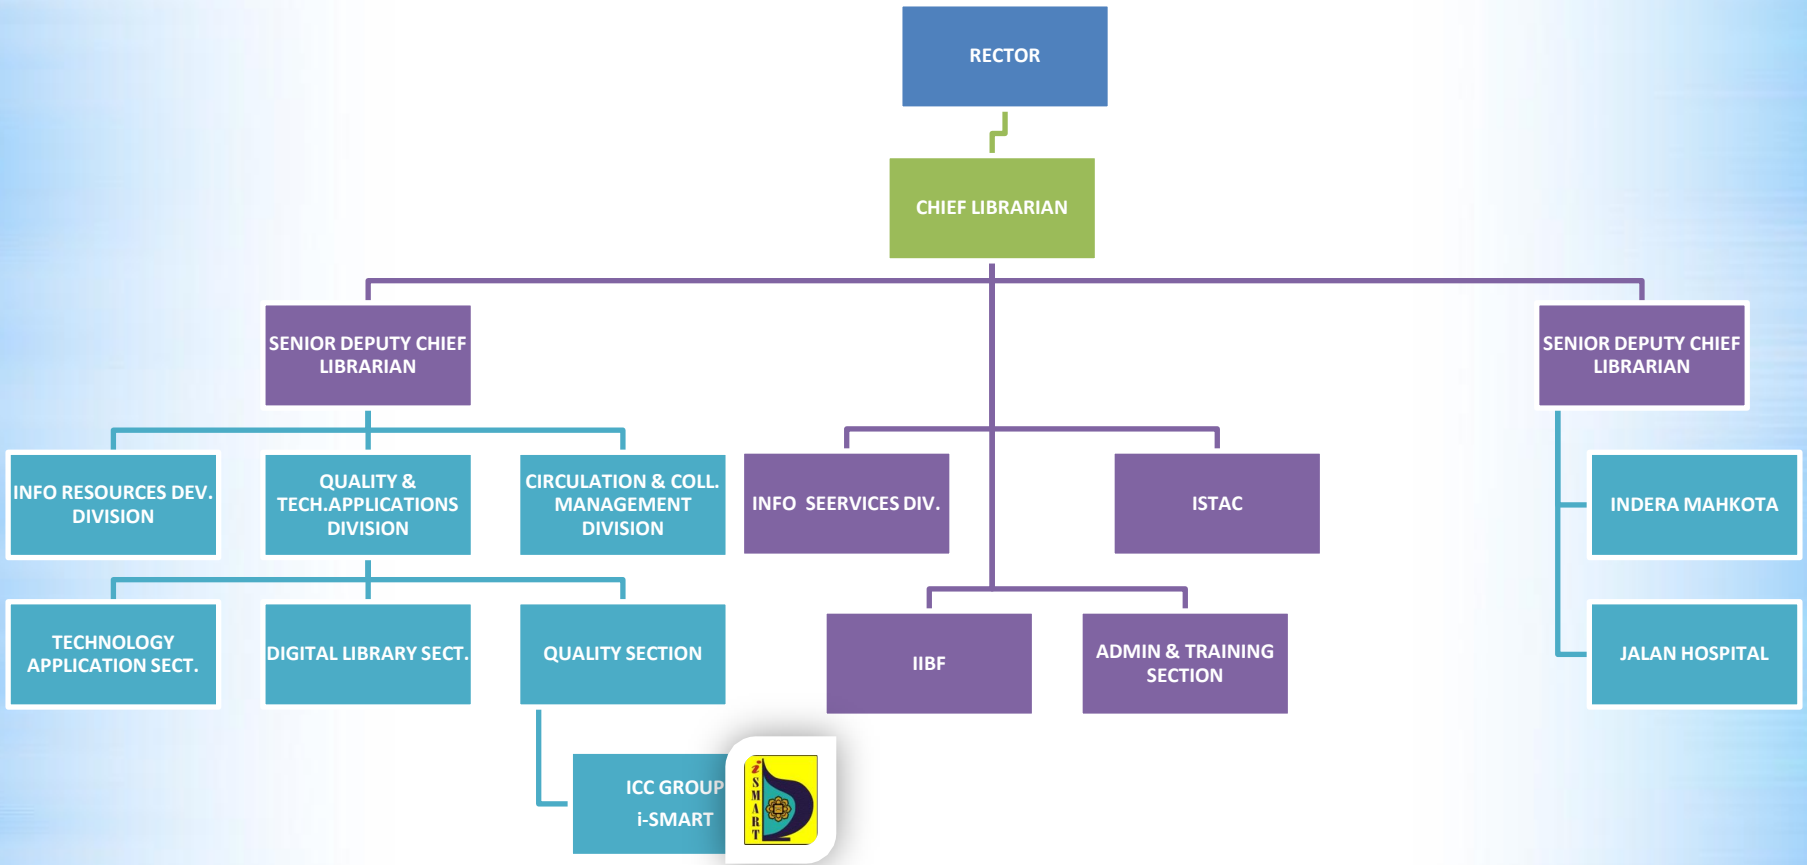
RECTOR

CHIEF LIBRARIAN

SENIOR DEPUTY CHIEF LIBRARIAN

SENIOR DEPUTY CHIEF LIBRARIAN

INFO RESOURCES DEV. DIVISION

QUALITY & TECH.APPLICATIONS DIVISION

CIRCULATION & COLL. MANAGEMENT DIVISION

INFO SEERVICES DIV.

ISTAC

INDERA MAHKOTA

TECHNOLOGY APPLICATION SECT.

DIGITAL LIBRARY SECT.

QUALITY SECTION

IIBF

ADMIN & TRAINING SECTION

JALAN HOSPITAL

ICC GROUP i-SMART

i SMART